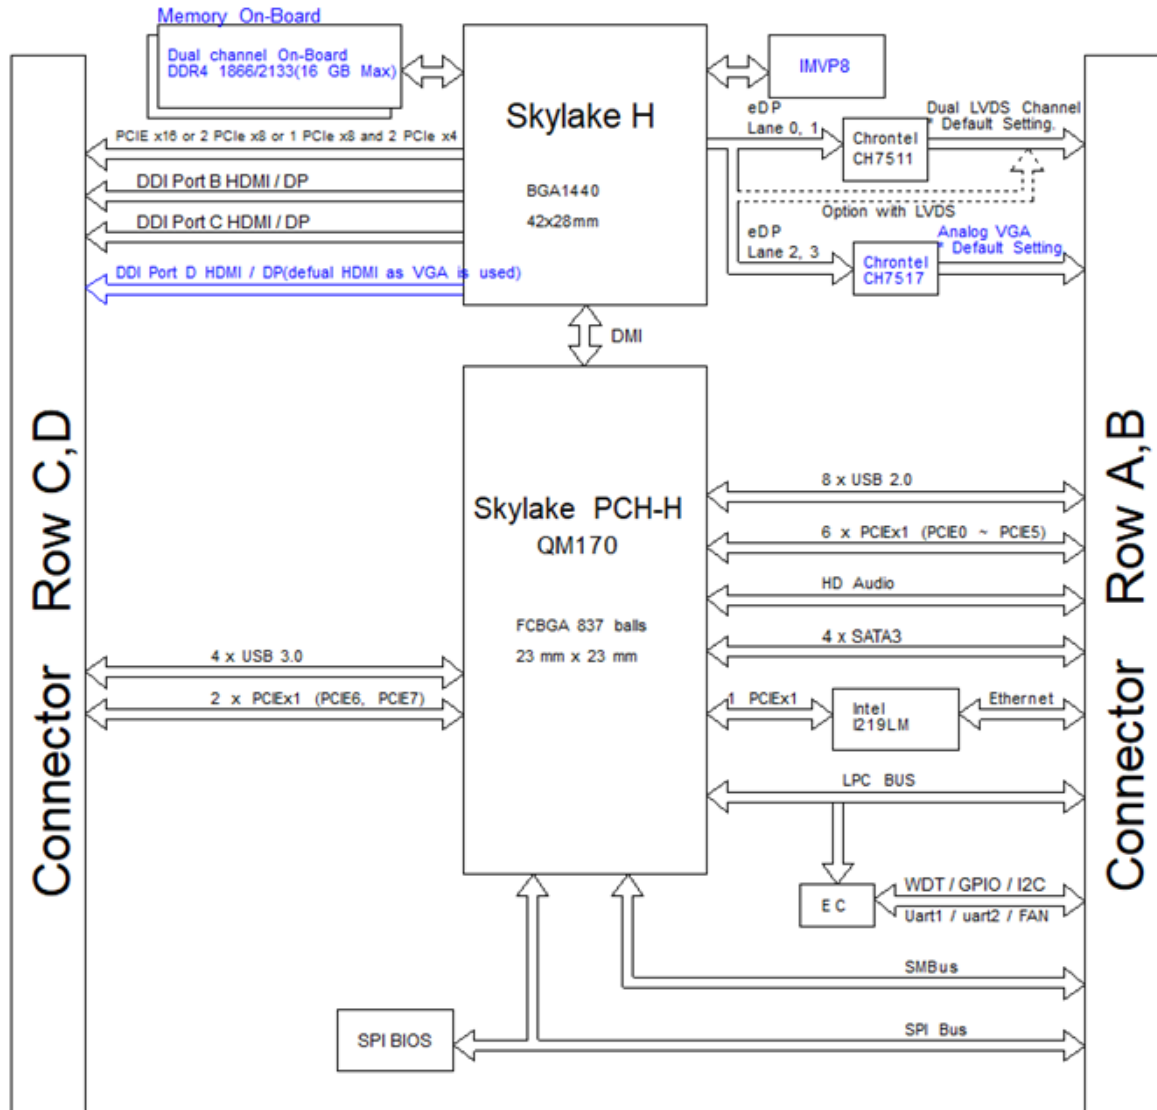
Memory On-Board

Dual channel On-Board DDR4 1866/2133(16 GB Max)

Skylake H

BGA1440

42x28mm

IMVP8

PCIE x16 or 2 PCIe x8 or 1 PCIe x8 and 2 PCIe x4

DDI Port B HDMI / DP

DDI Port C HDMI / DP

DDI Port D HDMI / DP(defual HDMI as VGA is used)

eDP Lane 0, 1

Chrontel CH7511

Dual LVDS Channel
* Default Setting.

Option with LVDS

eDP Lane 2, 3

Chrontel CH7517

Analog VGA
* Default Setting

DMI

Skylake PCH-H
QM170

FCBGA 837 balls
23 mm x 23 mm

8 x USB 2.0

6 x PCIEx1 (PCIE0 ~ PCIE5)

HD Audio

4 x SATA3

1 PCIEx1

Intel I219LM

Ethernet

LPC BUS

EC

WDT / GPIO / I2C

Uart1 / uart2 / FAN

SMBus

SPI Bus

SPI BIOS

4 x USB 3.0

2 x PCIEx1 (PCIE6, PCIE7)

Connector Row C,D

Connector Row A,B